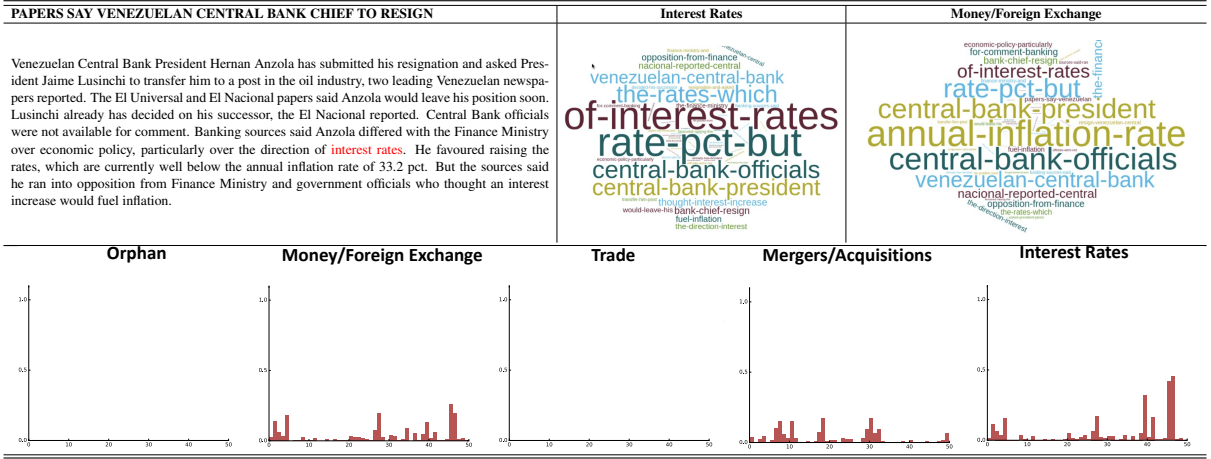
PAPERS SAY VENEZUELAN CENTRAL BANK CHIEF TO RESIGN

Venezuelan Central Bank President Hernan Anzola has submitted his resignation and asked President Jaime Lusinchi to transfer him to a post in the oil industry, two leading Venezuelan newspapers reported. The El Universal and El Nacional papers said Anzola would leave his position soon. Lusinchi already has decided on his successor, the El Nacional reported. Central Bank officials were not available for comment. Banking sources said Anzola differed with the Finance Ministry over economic policy, particularly over the direction of interest rates. He favoured raising the rates, which are currently well below the annual inflation rate of 33.2 pct. But the sources said he ran into opposition from Finance Ministry and government officials who thought an interest increase would fuel inflation.

Interest Rates

finance-ministry-and
venezuelan-central
opposition-from-finance
nacional-reported-central
venezuelan-central-bank
the-rates-which
the-finance-ministry
of-interest-rates
rate-pct-but
economic-policy-particularly
central-bank-officials
central-bank-president
thought-interest-increase
would-leave-his
bank-chief-resign
fuel-inflation
the-direction-interest

Money/Foreign Exchange

economic-policy-particularly
for-comment-banking
bank-chief-resign
the-finance
of-interest-rates
rate-pct-but
papers-say-venezuelan
central-bank-president
annual-inflation-rate
central-bank-officials
venezuelan-central-bank
fuel-inflation
nacional-reported-central
opposition-from-finance
the-rates-which
the-direction-interest

Orphan

Money/Foreign Exchange

Trade

Mergers/Acquisitions

Interest Rates

1.0
0.5
0.0
0 10 20 30 40 50

1.0
0.5
0.0
0 10 20 30 40 50

1.0
0.5
0.0
0 10 20 30 40 50

1.0
0.5
0.0
0 10 20 30 40 50

1.0
0.5
0.0
0 10 20 30 40 50